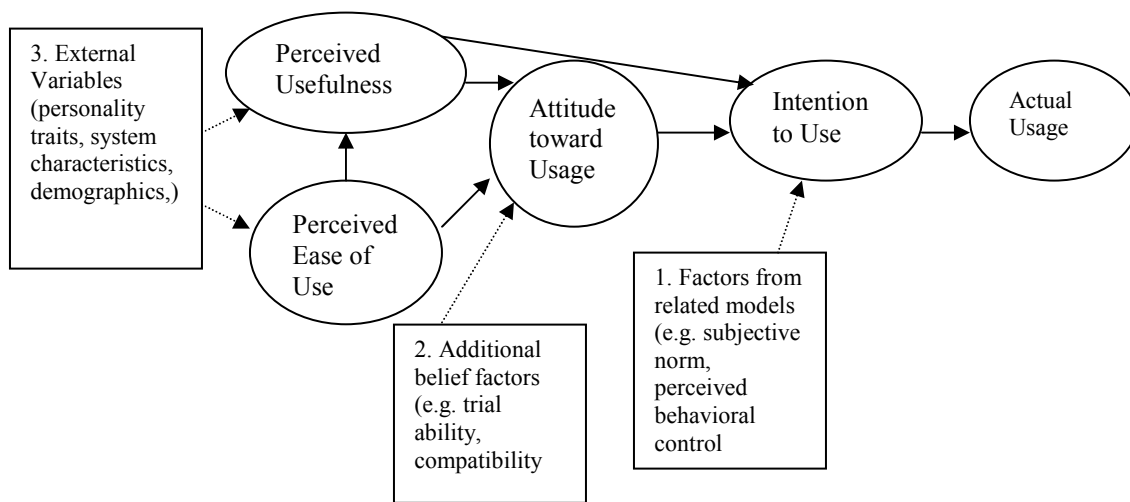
3. External Variables (personality traits, system characteristics, demographics,)

Perceived Usefulness

Perceived Ease of Use

Attitude toward Usage

Intention to Use

Actual Usage

2. Additional belief factors (e.g. trial ability, compatibility

1. Factors from related models (e.g. subjective norm, perceived behavioral control